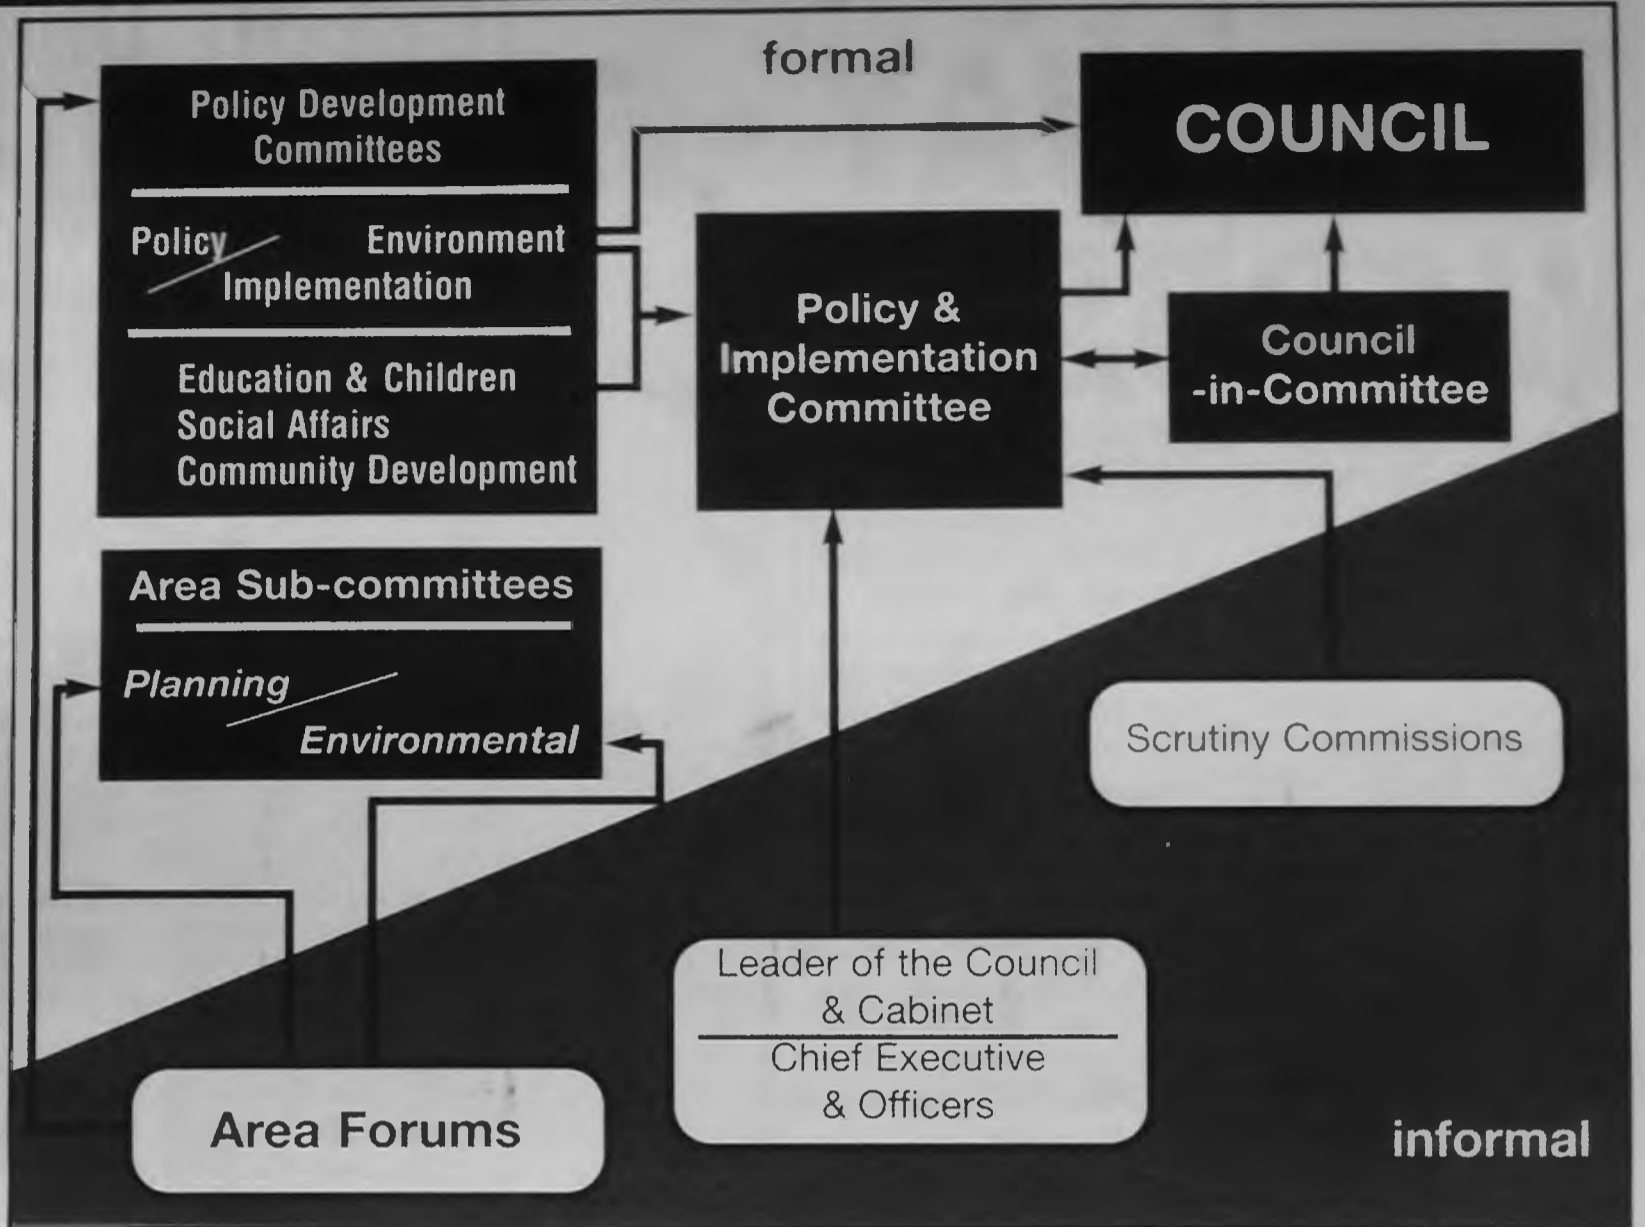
formal

Policy Development Committees

Policy / Implementation

Environment

Education & Children
Social Affairs
Community Development

COUNCIL

Policy & Implementation Committee

Council -in-Committee

Area Sub-committees

Planning / Environmental

Scrutiny Commissions

Leader of the Council & Cabinet

Chief Executive & Officers

Area Forums

informal